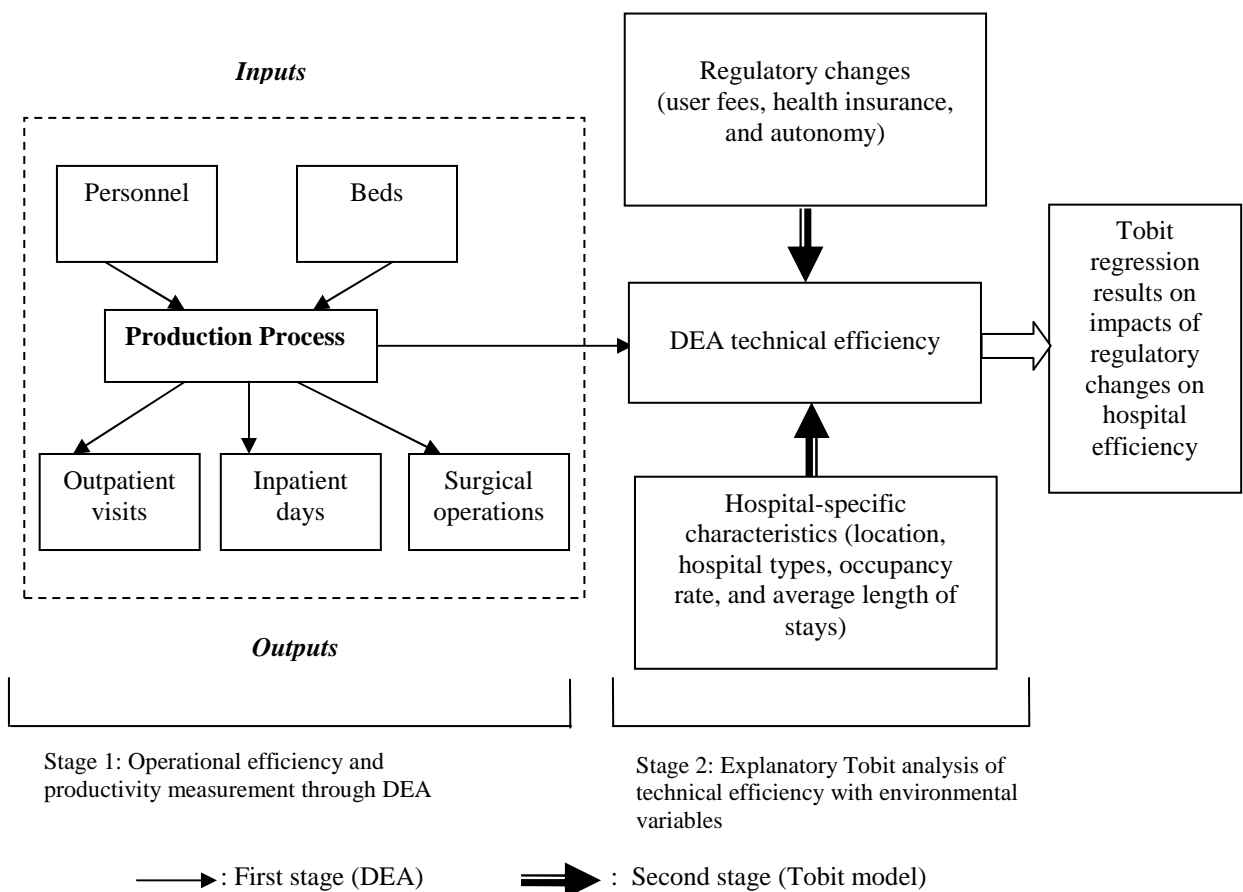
*Inputs*

Personnel

Beds

**Production Process**

Outpatient visits

Inpatient days

Surgical operations

*Outputs*

Regulatory changes (user fees, health insurance, and autonomy)

DEA technical efficiency

Hospital-specific characteristics (location, hospital types, occupancy rate, and average length of stays)

Tobit regression results on impacts of regulatory changes on hospital efficiency

Stage 1: Operational efficiency and productivity measurement through DEA

Stage 2: Explanatory Tobit analysis of technical efficiency with environmental variables

: First stage (DEA)

: Second stage (Tobit model)